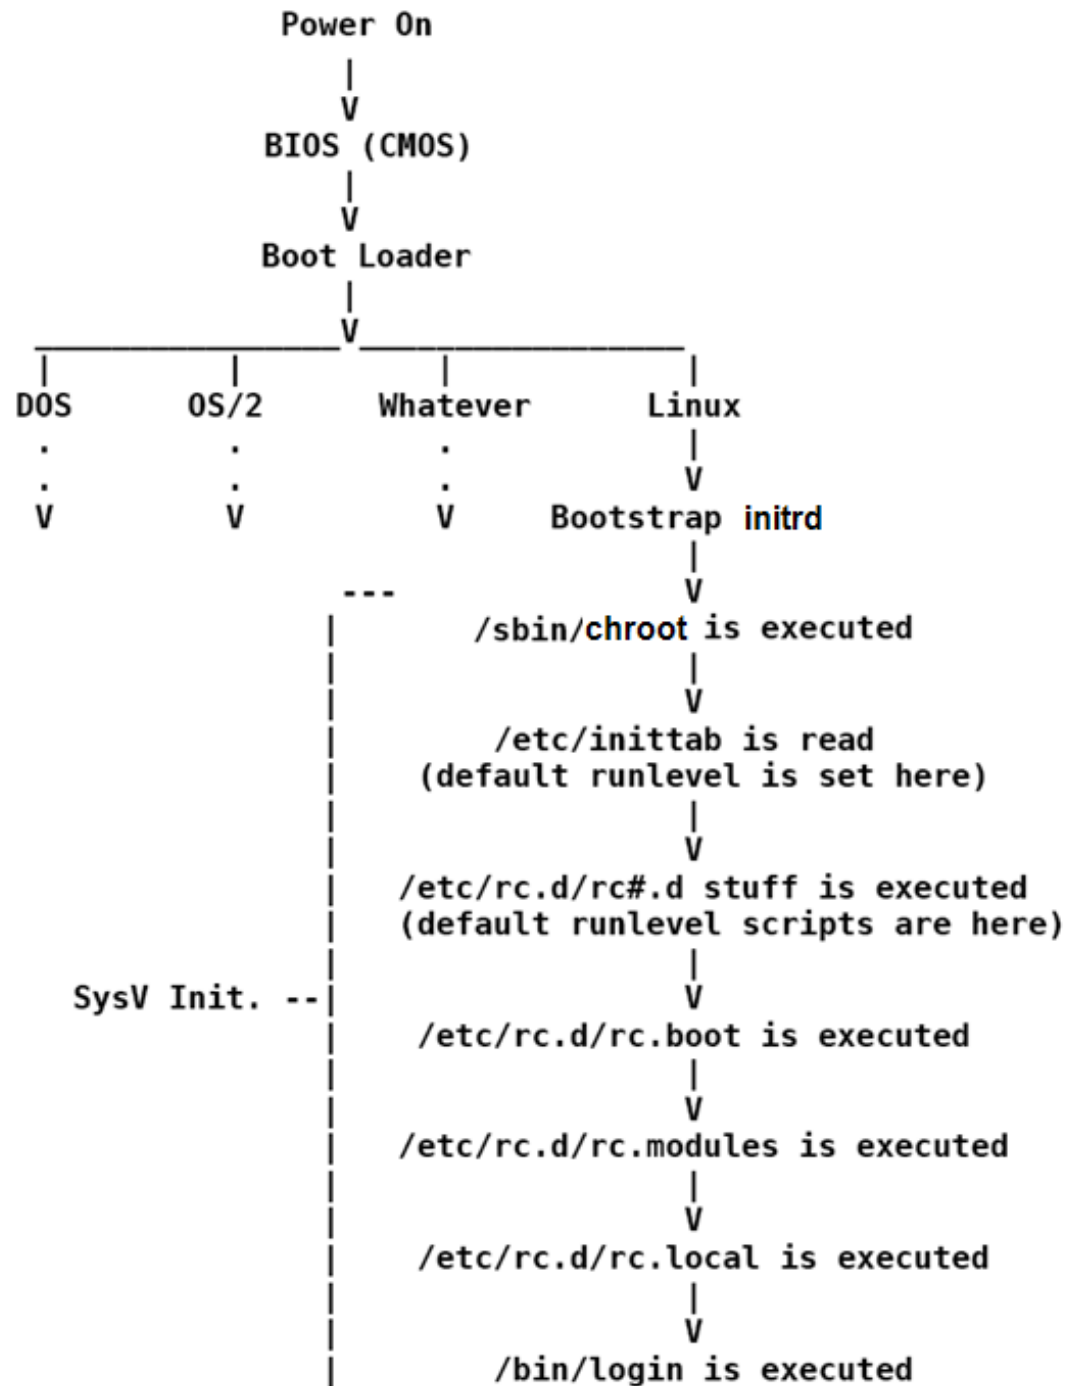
Power On

BIOS (CMOS)

Boot Loader

DOS

OS/2

Whatever

Linux

Bootstrap initrd

/sbin/chroot is executed

/etc/inittab is read
(default runlevel is set here)

/etc/rc.d/rc#.d stuff is executed
(default runlevel scripts are here)

SysV Init.

/etc/rc.d/rc.boot is executed

/etc/rc.d/rc.modules is executed

/etc/rc.d/rc.local is executed

/bin/login is executed